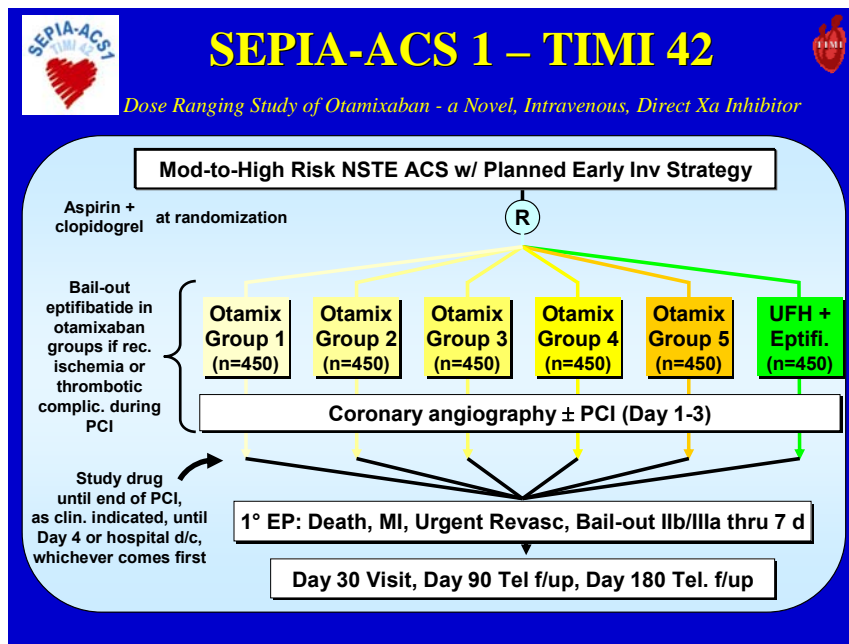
SEPIA-ACS1 TIMI 42

SEPIA-ACS 1 – TIMI 42

TIMI

Dose Ranging Study of Otamixaban - a Novel, Intravenous, Direct Xa Inhibitor

Mod-to-High Risk NSTE ACS w/ Planned Early Inv Strategy

Aspirin + clopidogrel at randomization

R

Bail-out eptifibatide in otamixaban groups if rec. ischemia or thrombotic complic. during PCI

| Otamix Group 1 (n=450) | Otamix Group 2 (n=450) | Otamix Group 3 (n=450) | Otamix Group 4 (n=450) | Otamix Group 5 (n=450) | UFH + Eptifi. (n=450) |
|---|---|---|---|---|---|

Coronary angiography ± PCI (Day 1-3)

Study drug until end of PCI, as clin. indicated, until Day 4 or hospital d/c, whichever comes first

1° EP: Death, MI, Urgent Revasc, Bail-out IIb/IIIa thru 7 d

Day 30 Visit, Day 90 Tel f/up, Day 180 Tel. f/up